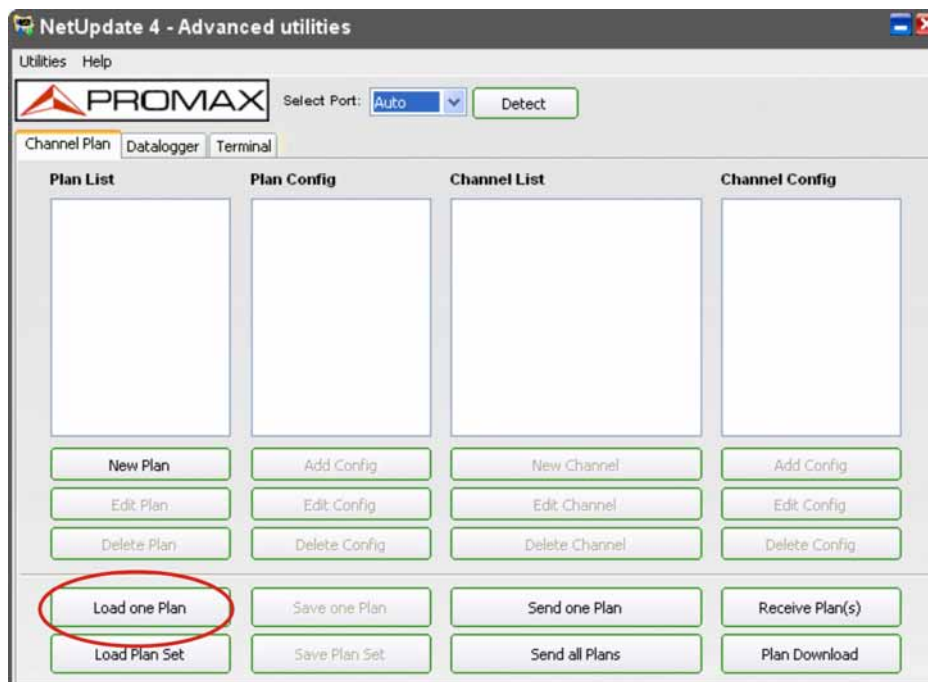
NetUpdate 4 - Advanced utilities

Utilities Help

PROMAX

Select Port: Auto

Detect

Channel Plan | Datalogger | Terminal

Plan List

Plan Config

Channel List

Channel Config

New Plan

Add Config

New Channel

Add Config

Edit Plan

Edit Config

Edit Channel

Edit Config

Delete Plan

Delete Config

Delete Channel

Delete Config

Load one Plan

Save one Plan

Send one Plan

Receive Plan(s)

Load Plan Set

Save Plan Set

Send all Plans

Plan Download